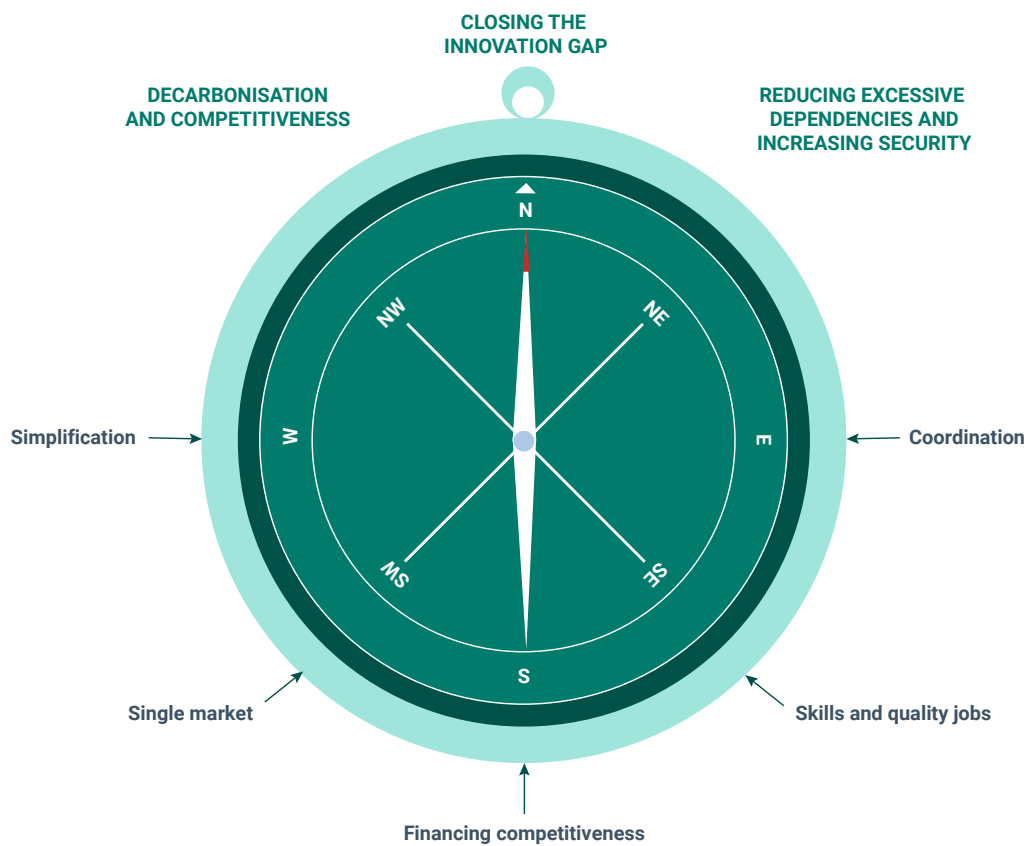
CLOSING THE INNOVATION GAP

DECARBONISATION AND COMPETITIVENESS

REDUCING EXCESSIVE DEPENDENCIES AND INCREASING SECURITY

N

NW

NE

W

E

SW

SE

S

Simplification

Coordination

Single market

Skills and quality jobs

Financing competitiveness